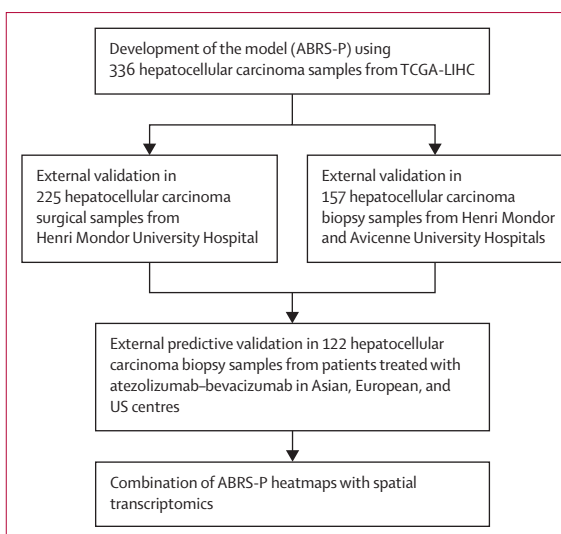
Development of the model (ABRS-P) using 336 hepatocellular carcinoma samples from TCGA-LIHC

External validation in 225 hepatocellular carcinoma surgical samples from Henri Mondor University Hospital

External validation in 157 hepatocellular carcinoma biopsy samples from Henri Mondor and Avicenne University Hospitals

External predictive validation in 122 hepatocellular carcinoma biopsy samples from patients treated with atezolizumab–bevacizumab in Asian, European, and US centres

Combination of ABRS-P heatmaps with spatial transcriptomics